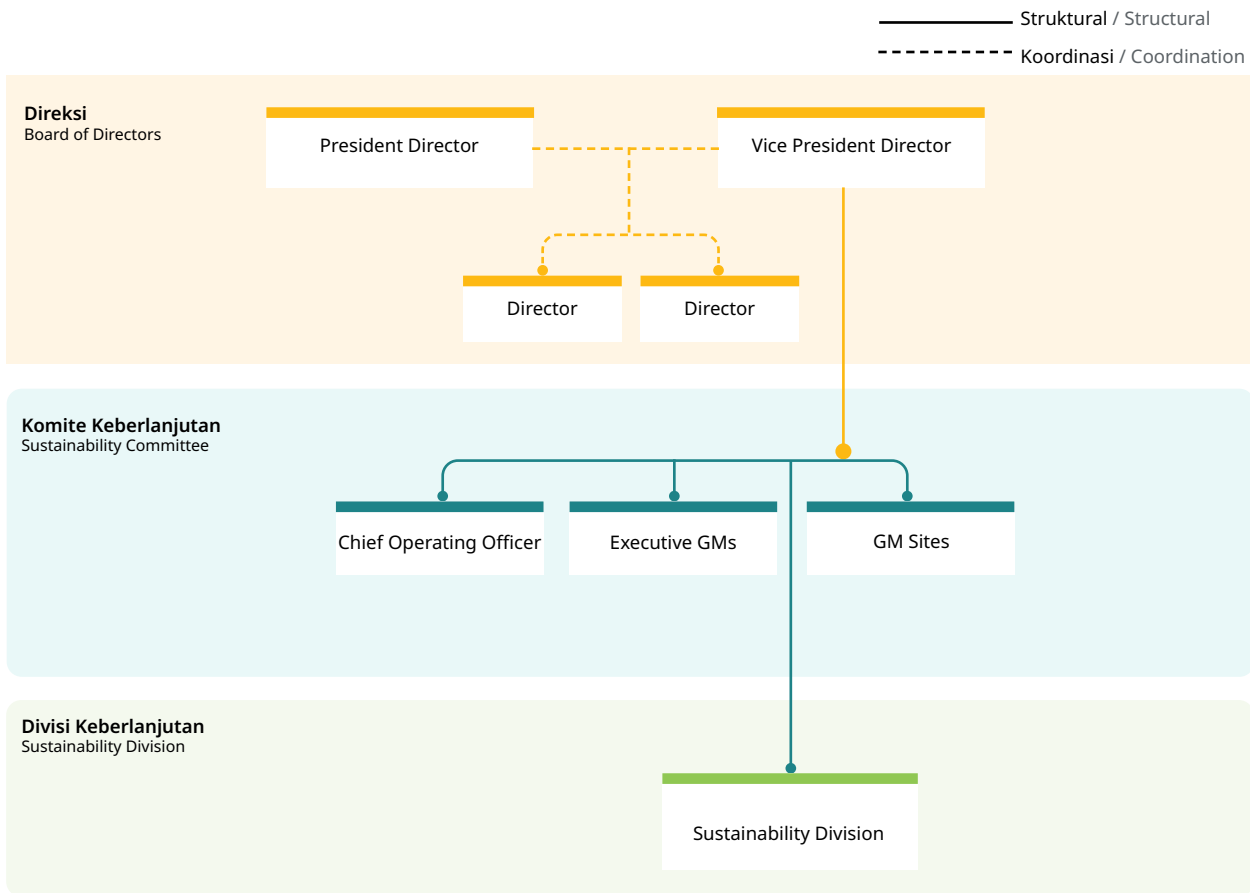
Struktural / Structural

Koordinasi / Coordination

Direksi
Board of Directors

President Director

Vice President Director

Director

Director

Komite Keberlanjutan
Sustainability Committee

Chief Operating Officer

Executive GMs

GM Sites

Divisi Keberlanjutan
Sustainability Division

Sustainability Division